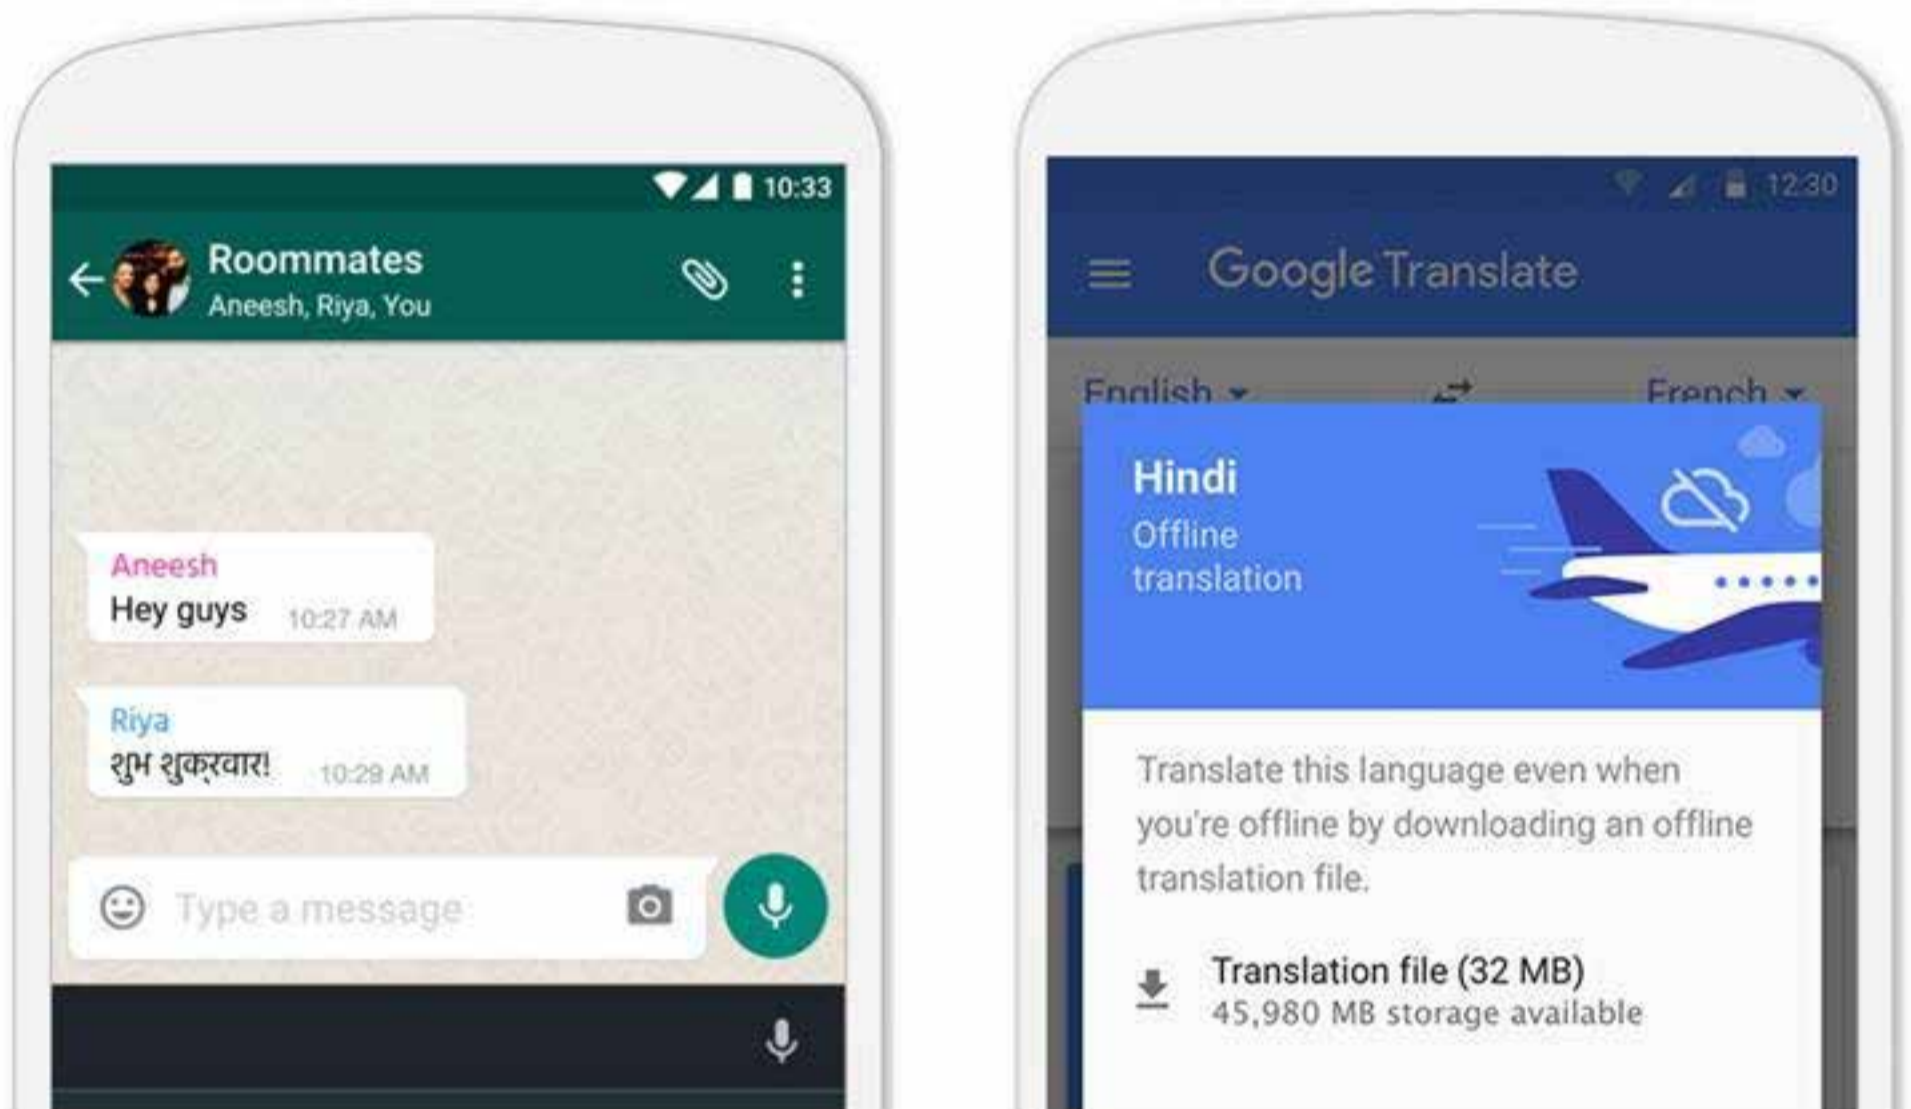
10:33

Roommates
Aneesh, Riya, You

Aneesh
Hey guys 10:27 AM

Riya
शुभ शुक्रवार! 10:29 AM

Type a message

12:30

Google Translate

English French

Hindi
Offline translation

Translate this language even when you're offline by downloading an offline translation file.

Translation file (32 MB)
45,980 MB storage available